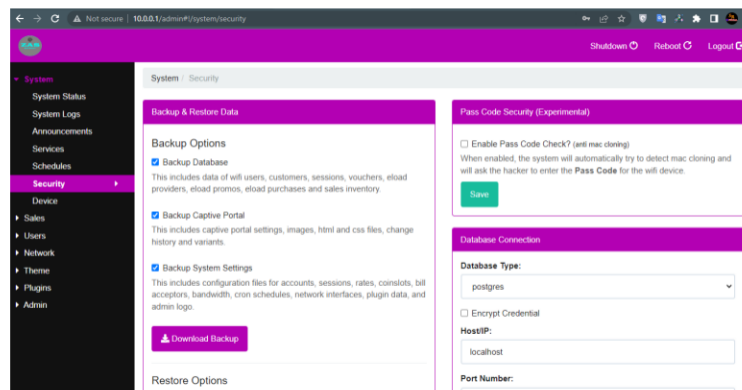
Not secure | 10.0.0.1/admin#!/system/security

Shutdown Reboot Logout

System
System Status
System Logs
Announcements
Services
Schedules
Security
Device
Sales
Users
Network
Theme
Plugins
Admin

System / Security

Backup & Restore Data

Backup Options

Backup Database
This includes data of wifi users, customers, sessions, vouchers, eload providers, eload promos, eload purchases and sales inventory.

Backup Captive Portal
This includes captive portal settings, images, html and css files, change history and variants.

Backup System Settings
This includes configuration files for accounts, sessions, rates, coinslots, bill acceptors, bandwidth, cron schedules, network interfaces, plugin data, and admin logo.

Download Backup

Restore Options

Pass Code Security (Experimental)

Enable Pass Code Check? (anti mac cloning)
When enabled, the system will automatically try to detect mac cloning and will ask the hacker to enter the **Pass Code** for the wifi device.

Save

Database Connection

Database Type:
postgres

Encrypt Credential

Host/IP:
localhost

Port Number: